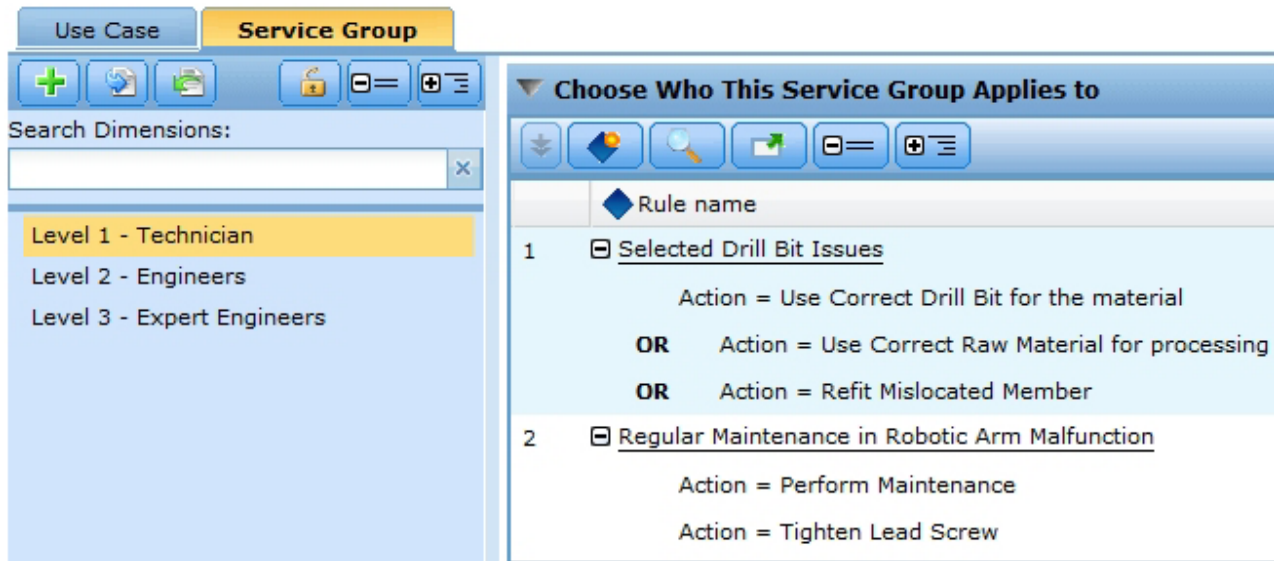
Use Case
Service Group

Search Dimensions:

Level 1 - Technician
Level 2 - Engineers
Level 3 - Expert Engineers

Choose Who This Service Group Applies to

Rule name

1 Selected Drill Bit Issues
Action = Use Correct Drill Bit for the material
OR Action = Use Correct Raw Material for processing
OR Action = Refit Mislocated Member

2 Regular Maintenance in Robotic Arm Malfunction
Action = Perform Maintenance
Action = Tighten Lead Screw